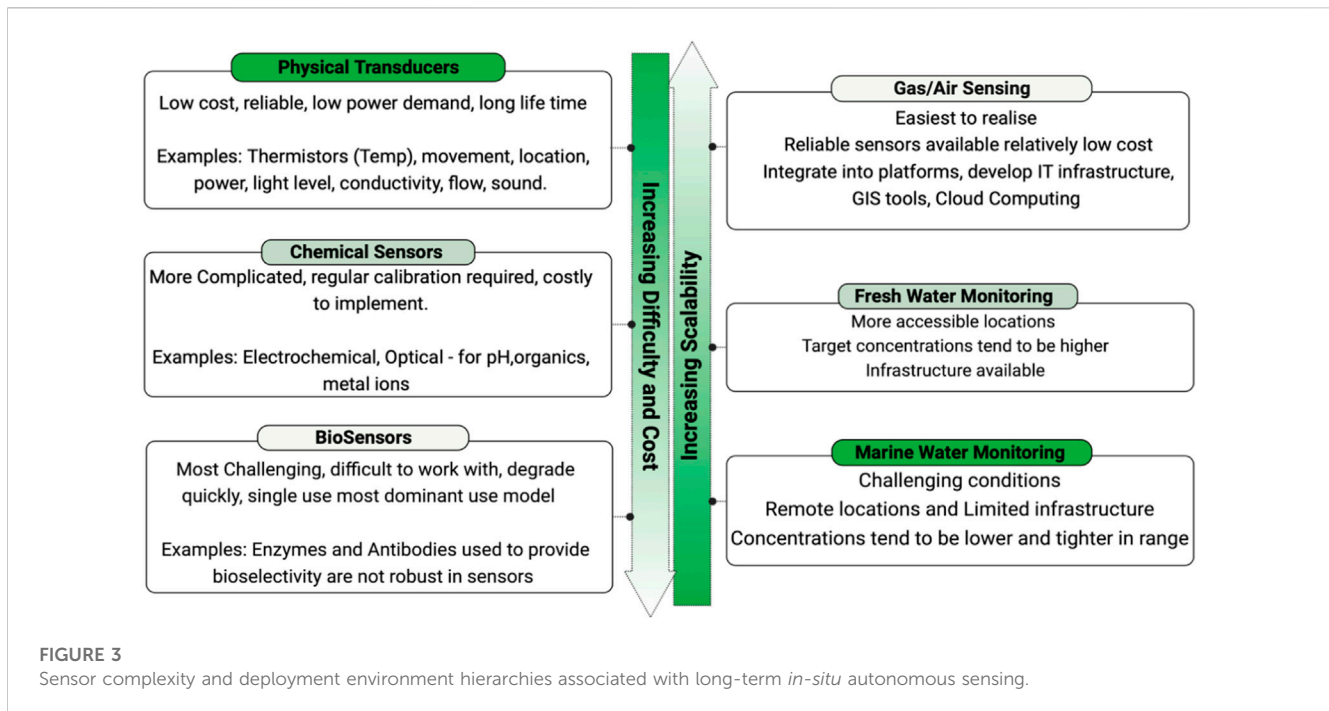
Physical Transducers

Low cost, reliable, low power demand, long life time

Examples: Thermistors (Temp), movement, location, power, light level, conductivity, flow, sound.

Chemical Sensors

More Complicated, regular calibration required, costly to implement.

Examples: Electrochemical, Optical - for pH,organics, metal ions

BioSensors

Most Challenging, difficult to work with, degrade quickly, single use most dominant use model

Examples: Enzymes and Antibodies used to provide bioselectivity are not robust in sensors

Increasing Difficulty and Cost

Increasing Scalability

Gas/Air Sensing

Easiest to realise
Reliable sensors available relatively low cost
Integrate into platforms, develop IT infrastructure, GIS tools, Cloud Computing

Fresh Water Monitoring

More accessible locations
Target concentrations tend to be higher
Infrastructure available

Marine Water Monitoring

Challenging conditions
Remote locations and Limited infrastructure
Concentrations tend to be lower and tighter in range

FIGURE 3
Sensor complexity and deployment environment hierarchies associated with long-term in-situ autonomous sensing.